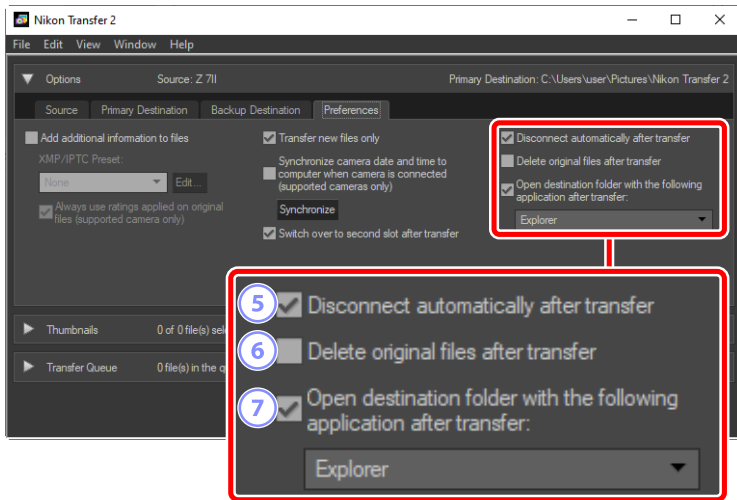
Nikon Transfer 2

File Edit View Window Help

Options Source: Z 7II Primary Destination: C:\Users\user\Pictures\Nikon Transfer 2

Source Primary Destination Backup Destination Preferences

Add additional information to files

XMP/IPTC Preset:

None Edit...

Always use ratings applied on original files (supported camera only)

Transfer new files only

Synchronize camera date and time to computer when camera is connected (supported cameras only)

Synchronize

Switch over to second slot after transfer

Disconnect automatically after transfer

Delete original files after transfer

Open destination folder with the following application after transfer:

Explorer

Thumbnails 0 of 0 file(s) sel

Transfer Queue 0 file(s) in the q

5 Disconnect automatically after transfer

6 Delete original files after transfer

7 Open destination folder with the following application after transfer:

Explorer